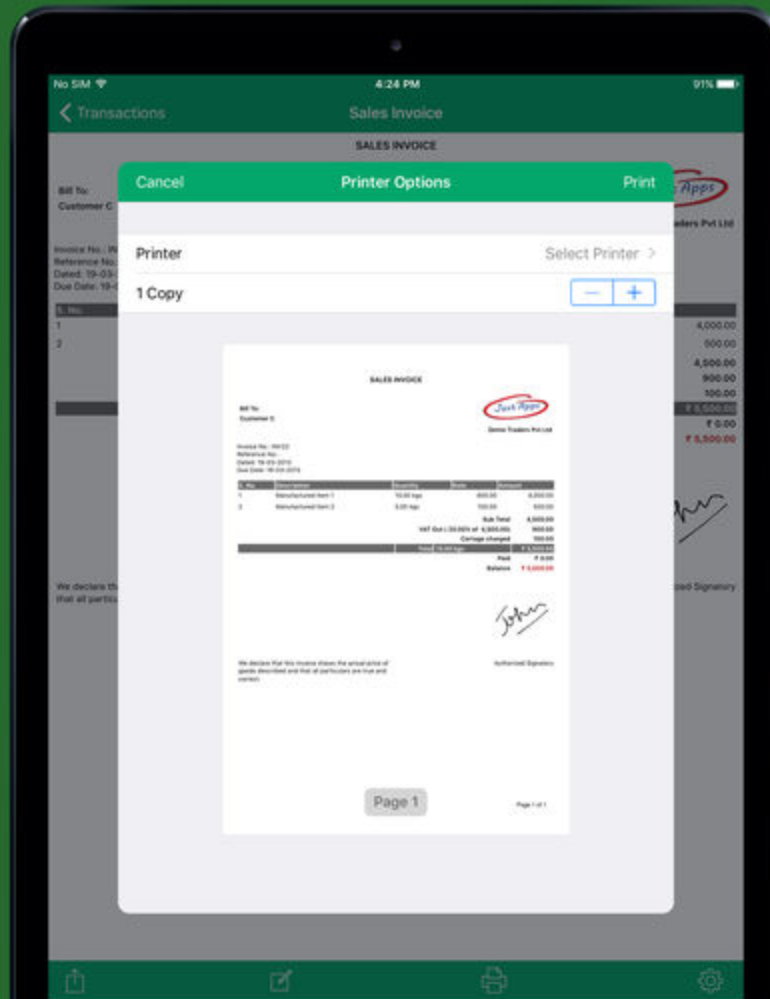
No SIM 4:24 PM 91%

Transactions Sales Invoice

SALES INVOICE

Bill To:
Customer C

Apps

aders Pvt Ltd

Invoice No.: IN
Reference No.:
Dated: 19-03-
Due Date: 19-0

S. No.
1
2

4,000.00
500.00
4,500.00
900.00
100.00
₹ 5,500.00
₹ 0.00
₹ 5,500.00

We declare th
that all partic

ised Signatory

Cancel Printer Options Print

Printer Select Printer >

1 Copy − +

SALES INVOICE

Bill To:
Customer C

Just Apps

Demo Traders Pvt Ltd

Invoice No.: INV22
Reference No.:
Dated: 19-03-2015
Due Date: 18-04-2015

| S. No. | Description | Quantity | Rate | Amount |
|---|---|---|---|---|
| 1 | Manufactured Item 1 | 10.00 kgs | 400.00 | 4,000.00 |
| 2 | Manufactured Item 2 | 5.00 kgs | 100.00 | 500.00 |

Sub Total 4,500.00
VAT Out (20.00% of 4,500.00) 900.00
Carriage charged 100.00
Total 15.00 kgs ₹ 5,500.00
Paid ₹ 0.00
Balance ₹ 5,500.00

John

We declare that this invoice shows the actual price of goods described and that all particulars are true and correct.

Authorised Signatory

Page 1

Page 1 of 1